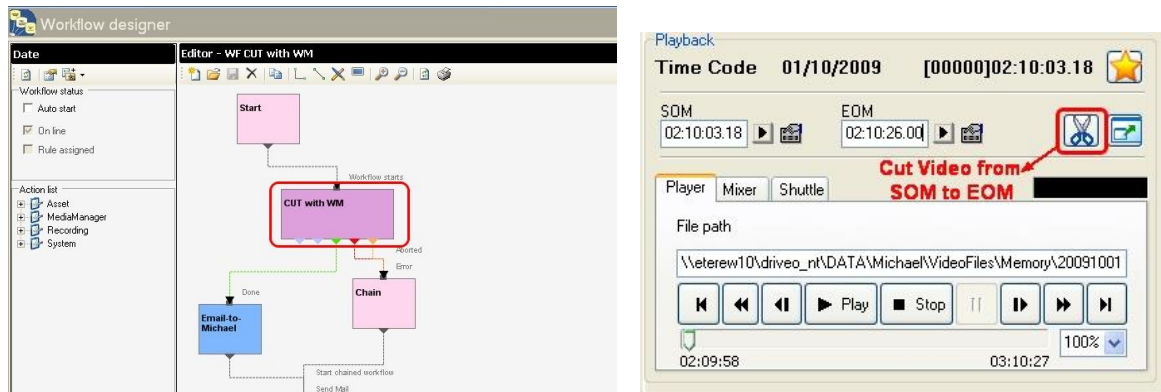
Workflow designer

Date

Workflow status

Auto start

On line

Rule assigned

Action list

Asset

MediaManager

Recording

System

Editor - WF CUT with WM

Start

Workflow starts

CUT with WM

Aborted

Error

Done

Email-to-Michael

Chain

Start chained workflow

Send Mail

Playback

Time Code 01/10/2009 [00000]02:10:03.18

SOM

02:10:03.18

EOM

02:10:26.00

Cut Video from SOM to EOM

Player Mixer Shuttle

File path

\\eterew10\driveo_nt\DATA\Michael\VideoFiles\Memory\20091001

Play Stop

100%

02:09:58

03:10:27